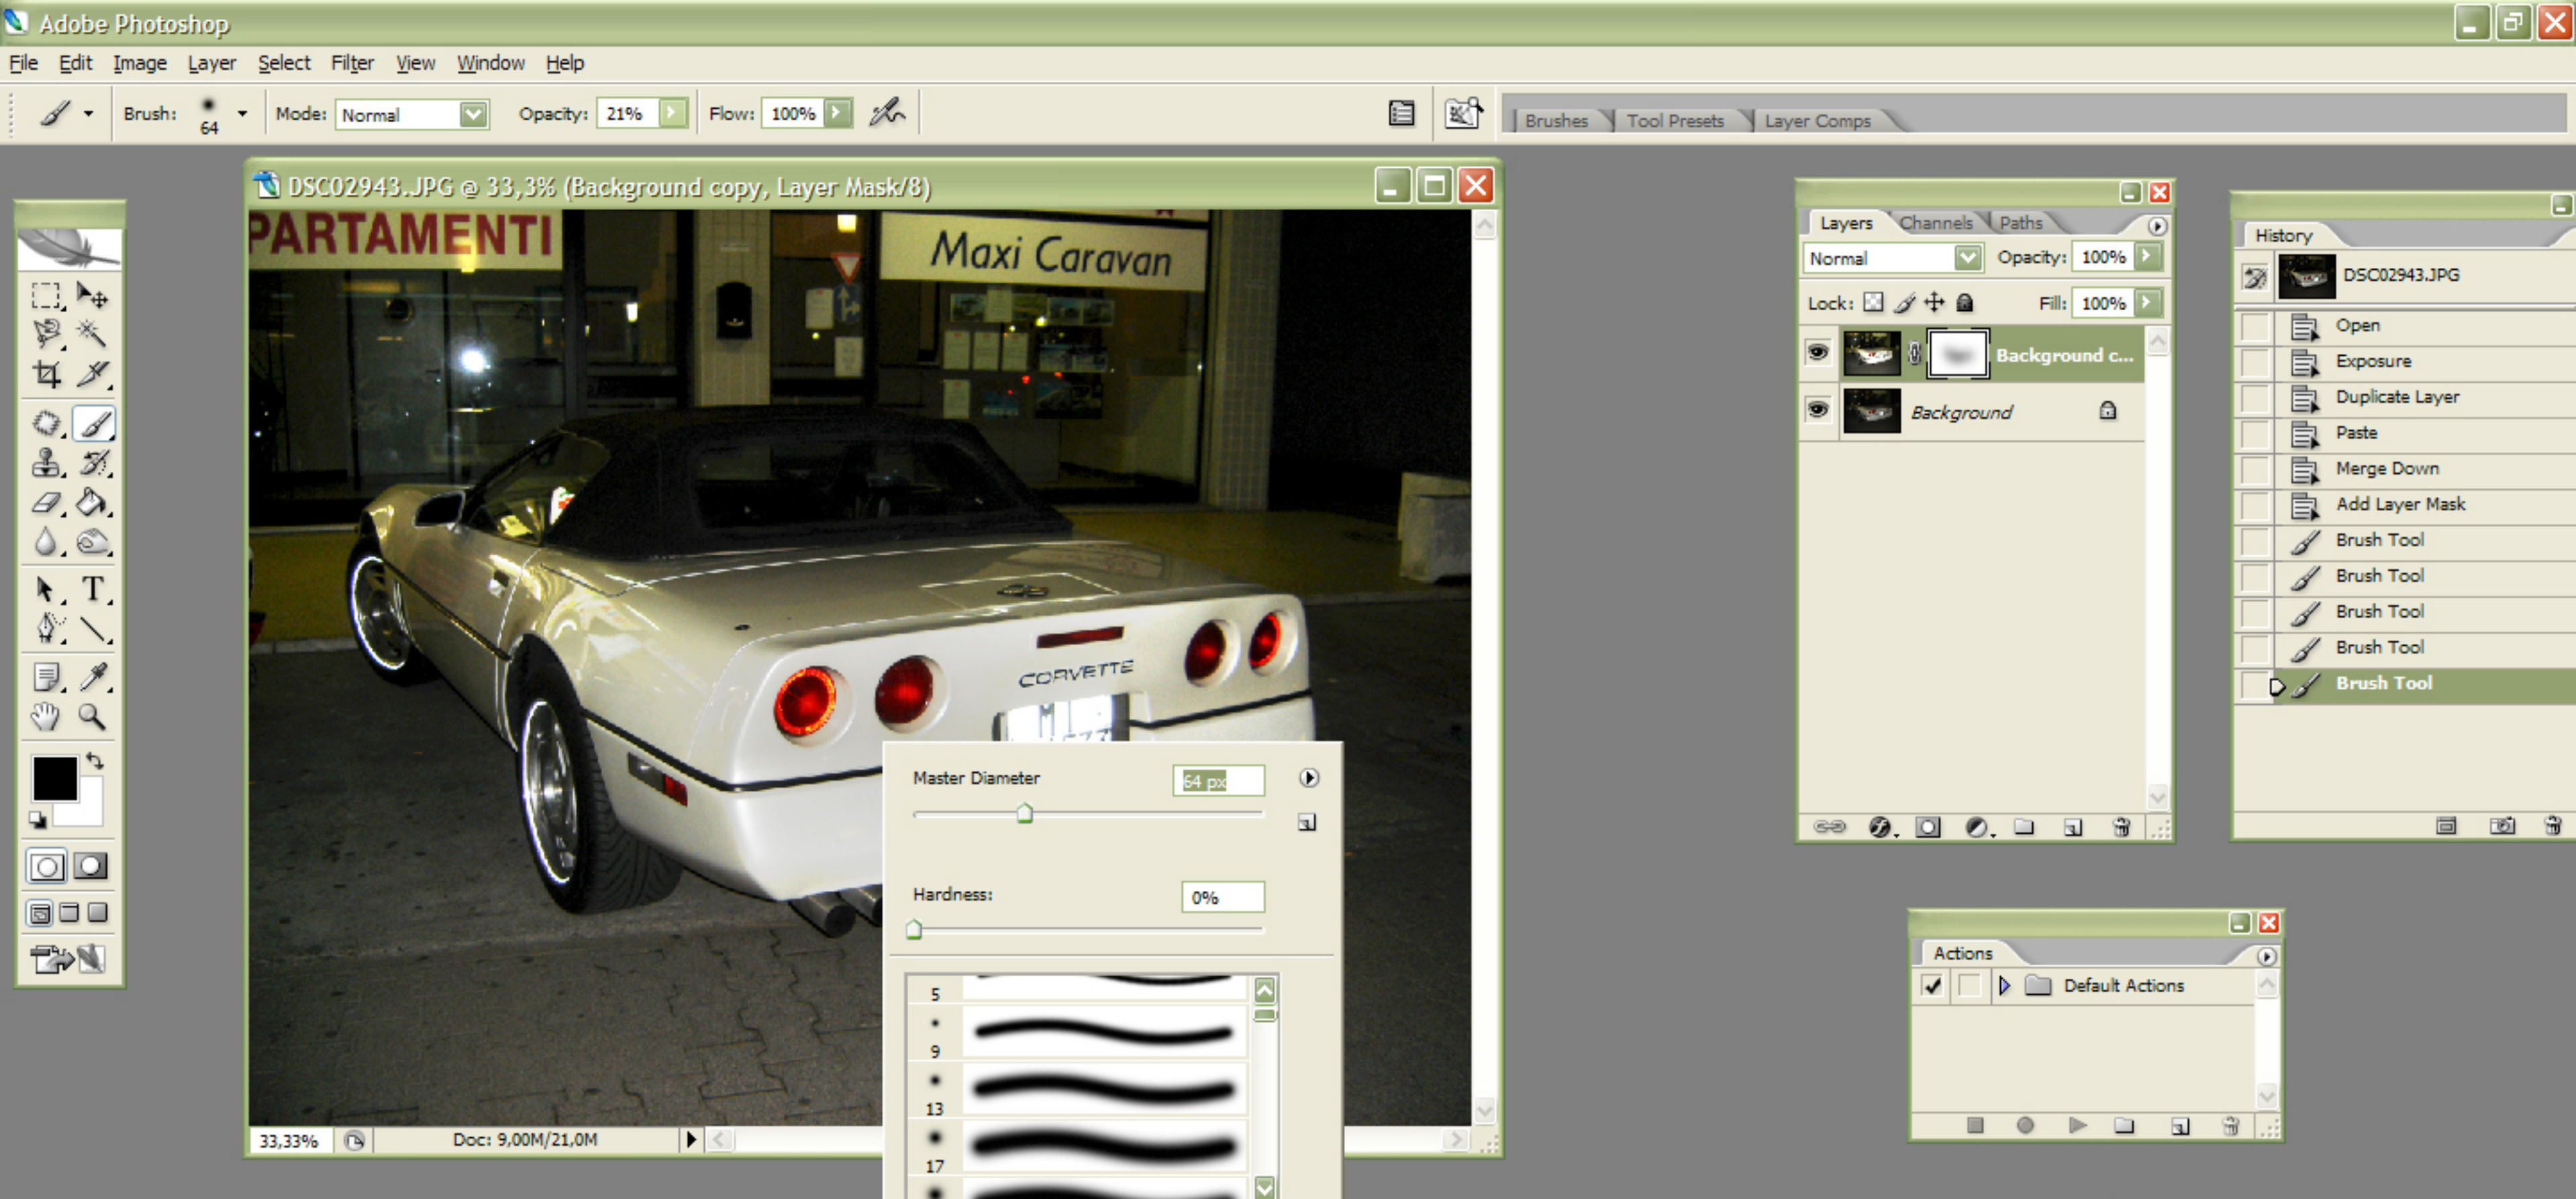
Adobe Photoshop

File Edit Image Layer Select Filter View Window Help

Brush: 64 Mode: Normal Opacity: 21% Flow: 100%

Brushes Tool Presets Layer Comps

DSC02943.JPG @ 33,3% (Background copy, Layer Mask/8)

PARTAMENTI

Maxi Caravan

CORVETTE

33,33% Doc: 9,00M/21,0M

Master Diameter 64 px

Hardness: 0%

5
9
13
17

Layers Channels Paths

Normal Opacity: 100%

Lock: Fill: 100%

Background c...

Background

History

DSC02943.JPG

Open
Exposure
Duplicate Layer
Paste
Merge Down
Add Layer Mask
Brush Tool
Brush Tool
Brush Tool
Brush Tool
Brush Tool

Actions

Default Actions